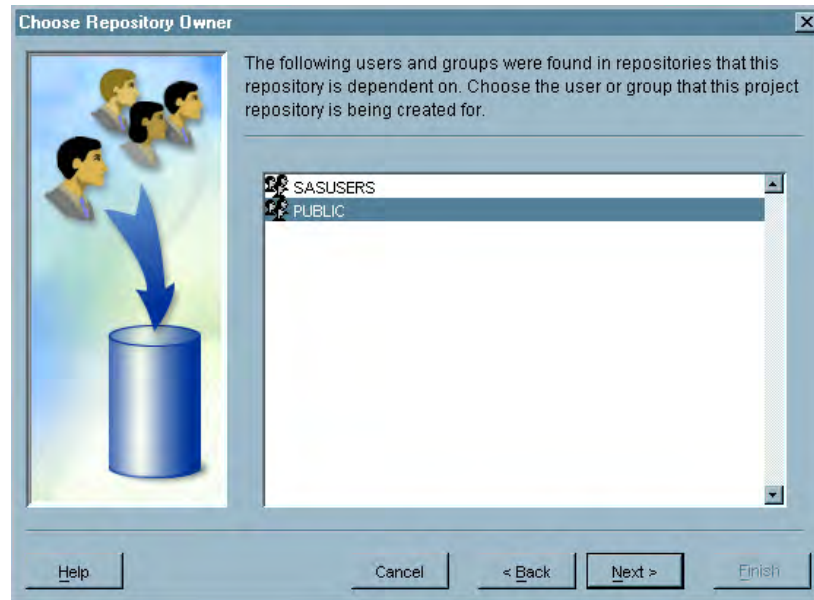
Choose Repository Owner

The following users and groups were found in repositories that this repository is dependent on. Choose the user or group that this project repository is being created for.

SASUSERS
PUBLIC

Help

Cancel

< Back

Next >

Finish